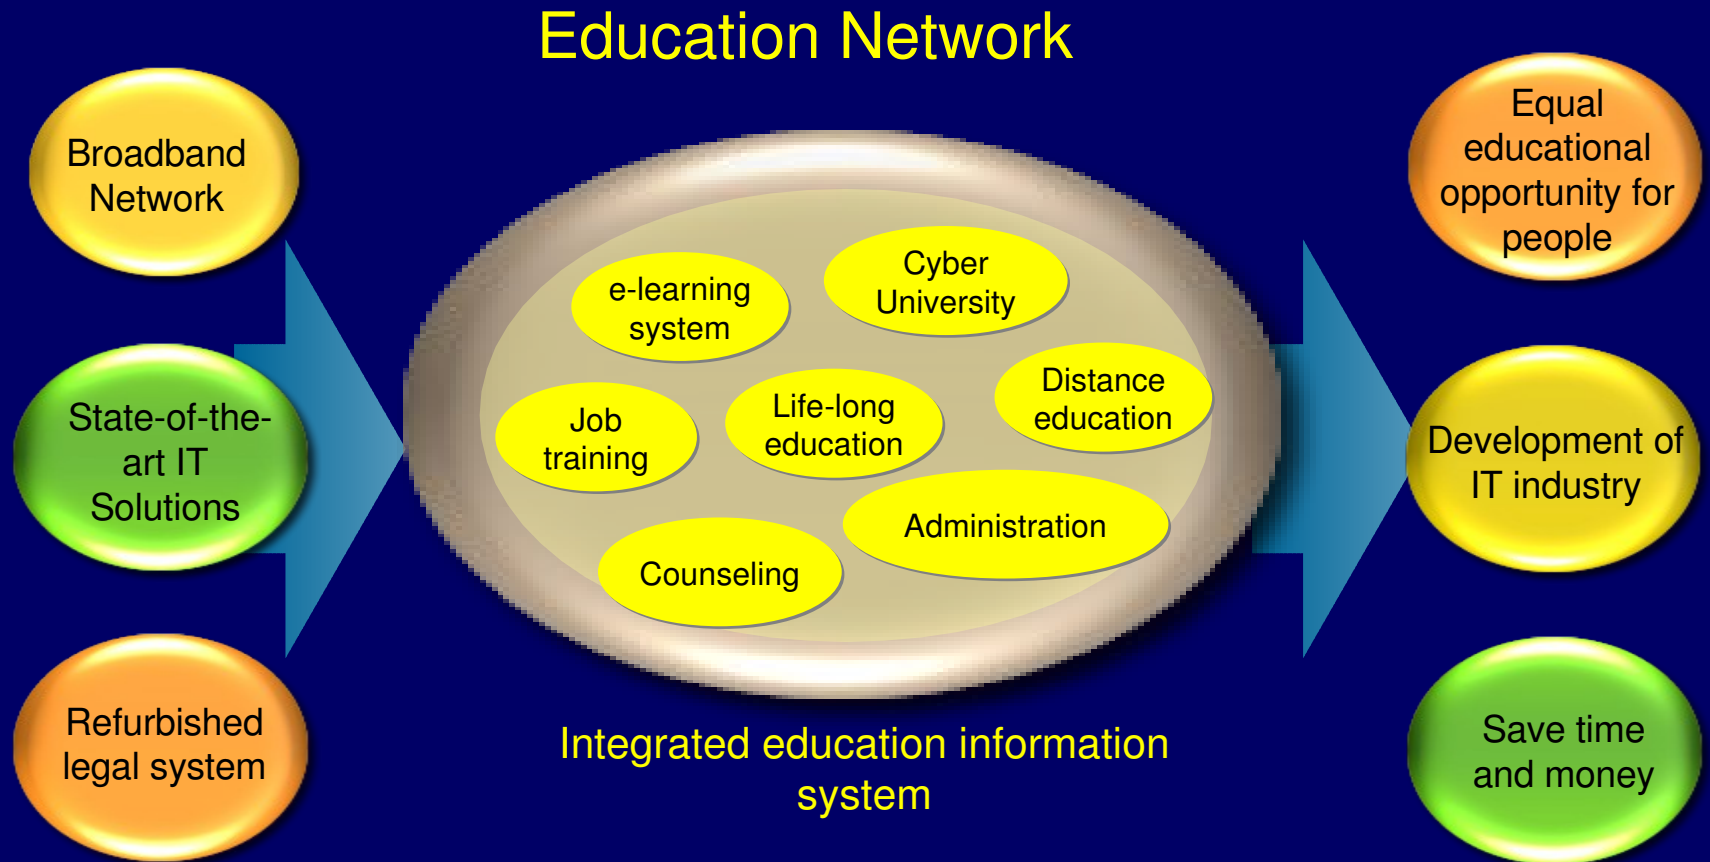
Education Network

Broadband Network

State-of-the-art IT Solutions

Refurbished legal system

e-learning system

Cyber University

Job training

Life-long education

Distance education

Administration

Counseling

Integrated education information system

Equal educational opportunity for people

Development of IT industry

Save time and money